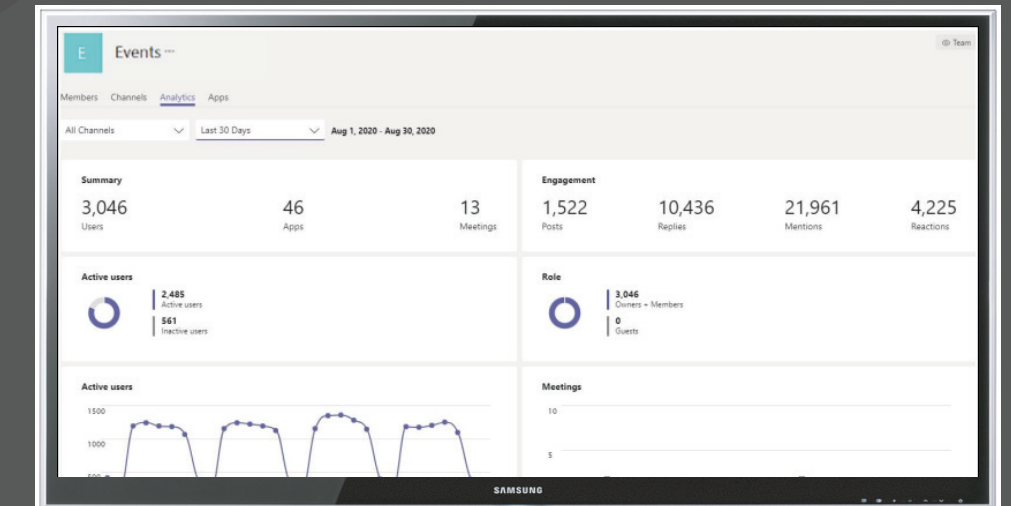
E Events ···

Team

Members Channels Analytics Apps

All Channels
Last 30 Days
Aug 1, 2020 - Aug 30, 2020

Summary

3,046
Users

46
Apps

13
Meetings

Engagement

1,522
Posts

10,436
Replies

21,961
Mentions

4,225
Reactions

Active users

2,485
Active users

561
Inactive users

Role

3,046
Owners + Members

0
Guests

Active users

1500
1000
500

Meetings

10
5

SAMSUNG